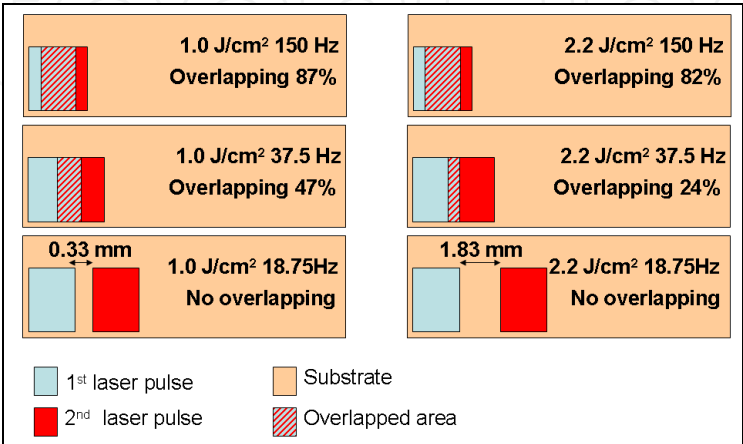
1.0 J/cm$^2$ 150 Hz
Overlapping 87%

2.2 J/cm$^2$ 150 Hz
Overlapping 82%

1.0 J/cm$^2$ 37.5 Hz
Overlapping 47%

2.2 J/cm$^2$ 37.5 Hz
Overlapping 24%

0.33 mm
1.0 J/cm$^2$ 18.75Hz
No overlapping

1.83 mm
2.2 J/cm$^2$ 18.75Hz
No overlapping

1$^{st}$ laser pulse
Substrate
2$^{nd}$ laser pulse
Overlapped area